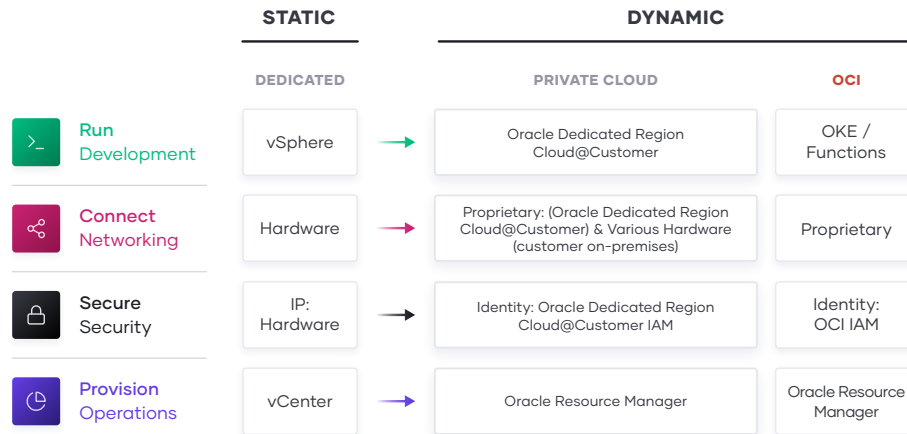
| | STATIC | DYNAMIC | |
|---|---|---|---|
| | DEDICATED | PRIVATE CLOUD | OCI |
| Run Development | vSphere | Oracle Dedicated Region Cloud@Customer | OKE / Functions |
| Connect Networking | Hardware | Proprietary: (Oracle Dedicated Region Cloud@Customer) & Various Hardware (customer on-premises) | Proprietary |
| Secure Security | IP: Hardware | Identity: Oracle Dedicated Region Cloud@Customer IAM | Identity: OCI IAM |
| Provision Operations | vCenter | Oracle Resource Manager | Oracle Resource Manager |